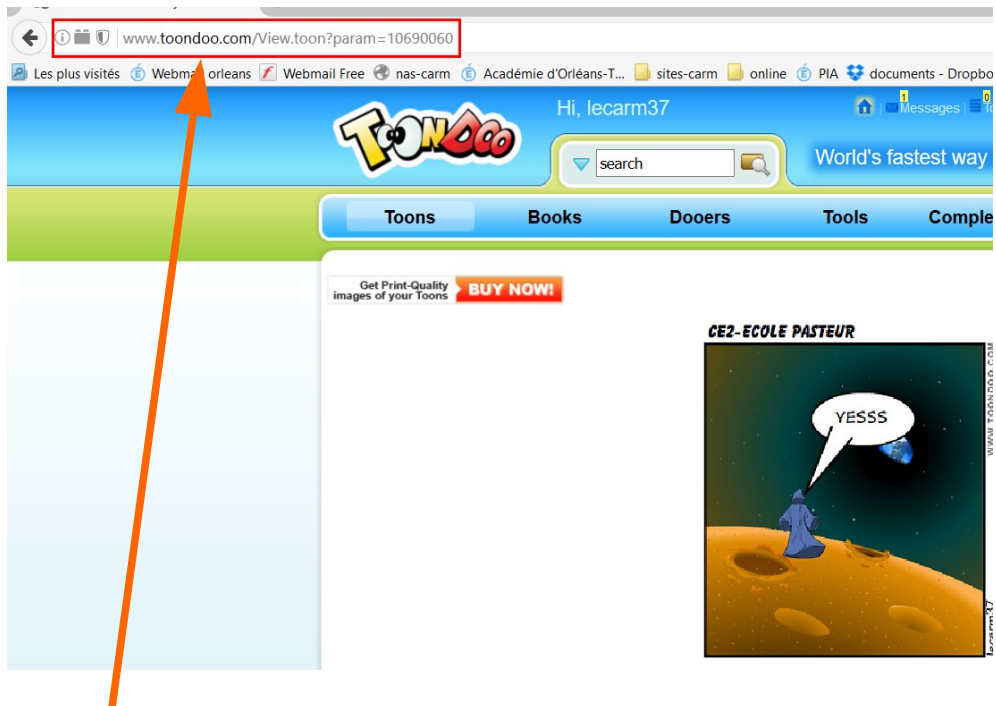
www.toondoo.com/View.toon?param=10690060

Les plus visités Webma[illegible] orleans Webmail Free nas-carm Académie d'Orléans-T... sites-carm online PIA documents - Dropbo

Hi, lecarm37

1 Messages 0 T

TOONDOO

search

World's fastest way

Toons Books Dooers Tools Comple

Get Print-Quality images of your Toons BUY NOW!

CE2-ECOLE PASTEUR

YESSS

WWW.TOONDOO.COM

lecarm37